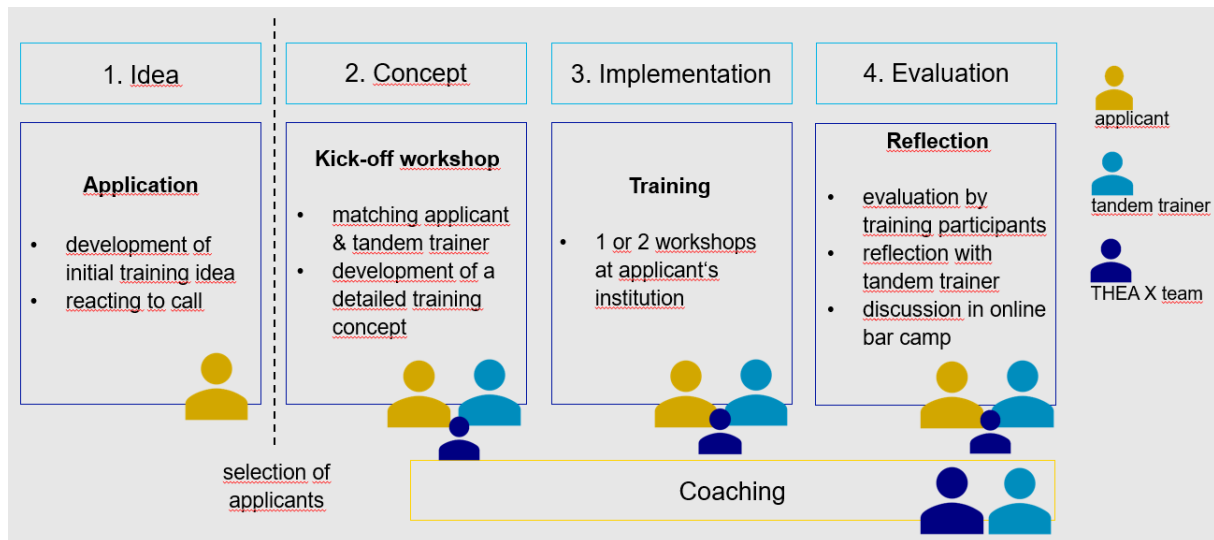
1. Idea

Application

- development of initial training idea
- reacting to call

2. Concept

Kick-off workshop

- matching applicant & tandem trainer
- development of a detailed training concept

3. Implementation

Training

- 1 or 2 workshops at applicant's institution

4. Evaluation

Reflection

- evaluation by training participants
- reflection with tandem trainer
- discussion in online bar camp

applicant

tandem trainer

THEA X team

selection of applicants

Coaching